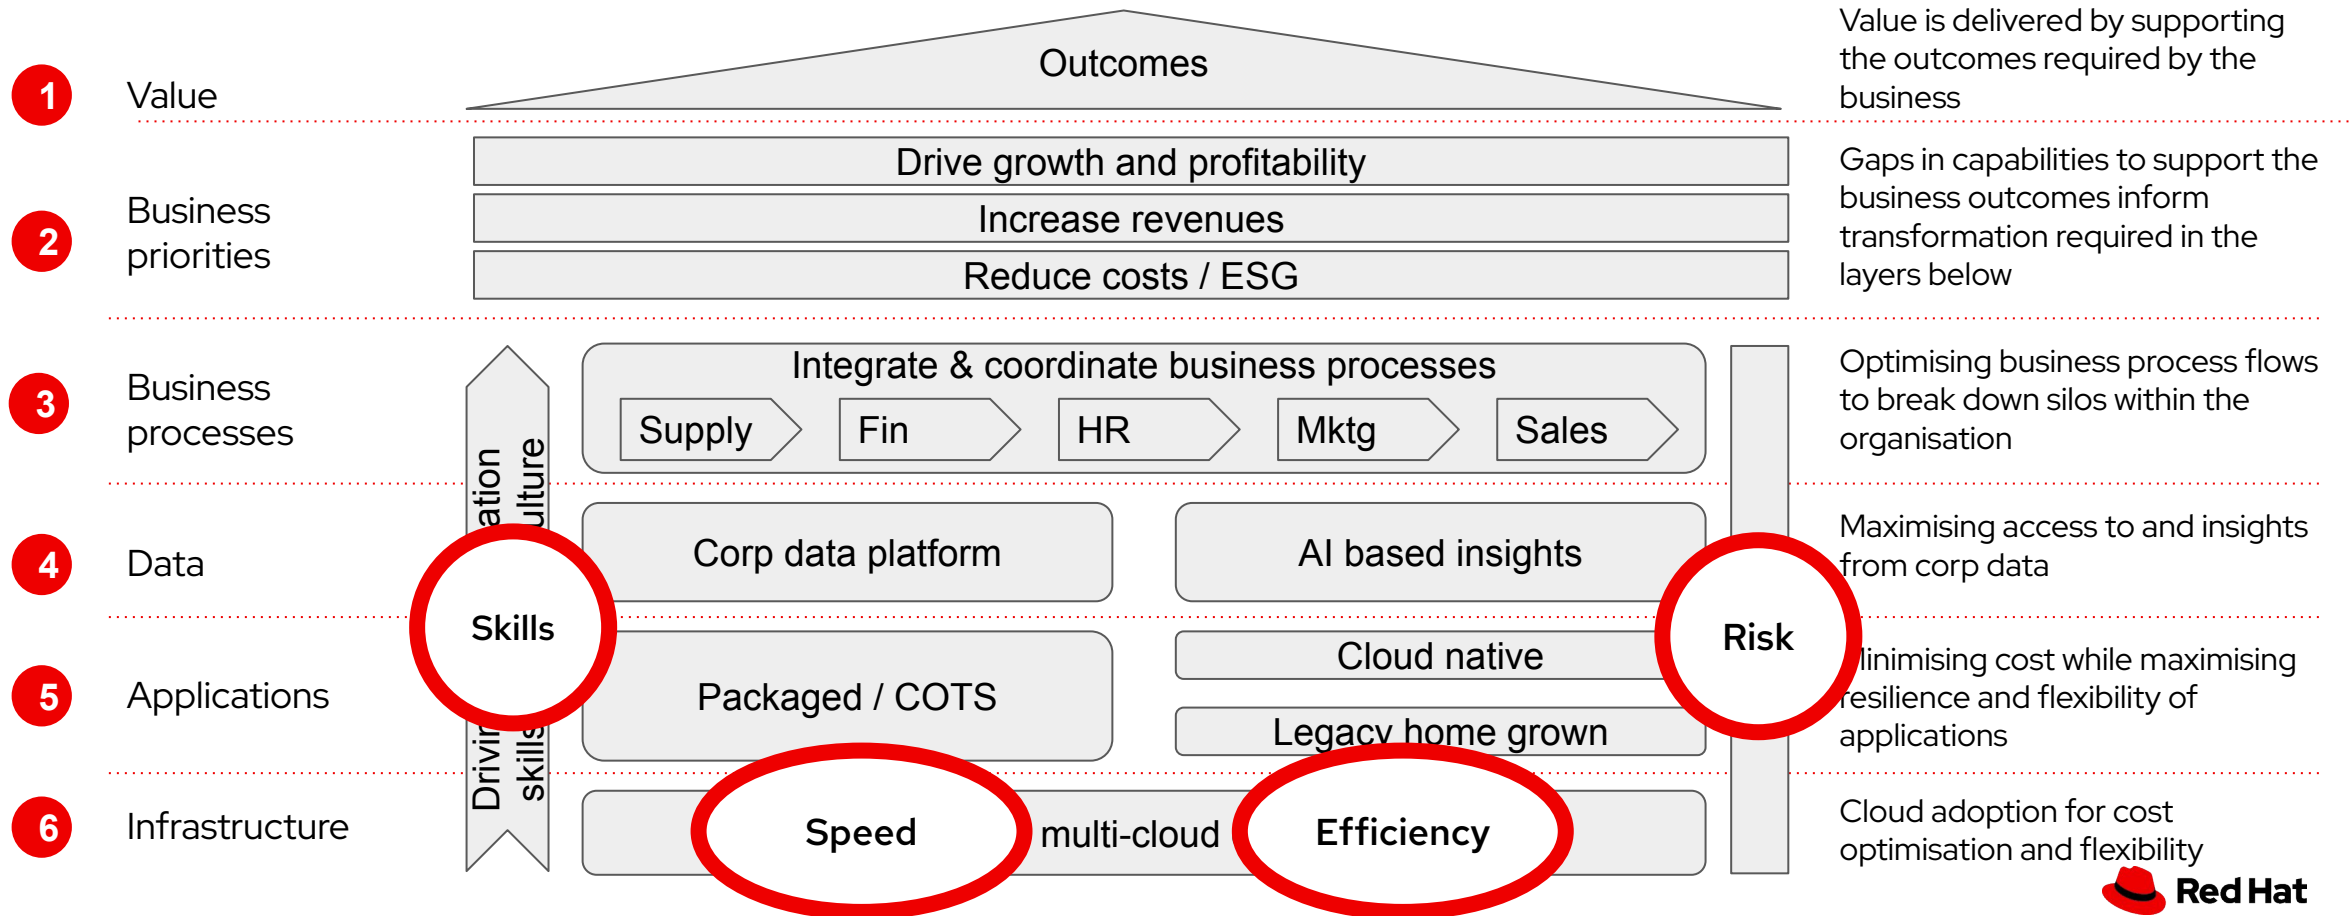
1 Value

Outcomes

Value is delivered by supporting the outcomes required by the business

2 Business priorities

Drive growth and profitability

Increase revenues

Reduce costs / ESG

Gaps in capabilities to support the business outcomes inform transformation required in the layers below

3 Business processes

Integrate & coordinate business processes

Supply

Fin

HR

Mktg

Sales

Optimising business process flows to break down silos within the organisation

4 Data

Corp data platform

AI based insights

Maximising access to and insights from corp data

5 Applications

Packaged / COTS

Cloud native

Legacy home grown

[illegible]inimising cost while maximising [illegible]esilience and flexibility of applications

6 Infrastructure

Speed

multi-cloud

Efficiency

Cloud adoption for cost optimisation and flexibility

Drivi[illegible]ation

skills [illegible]ulture

Skills

Risk

Red Hat